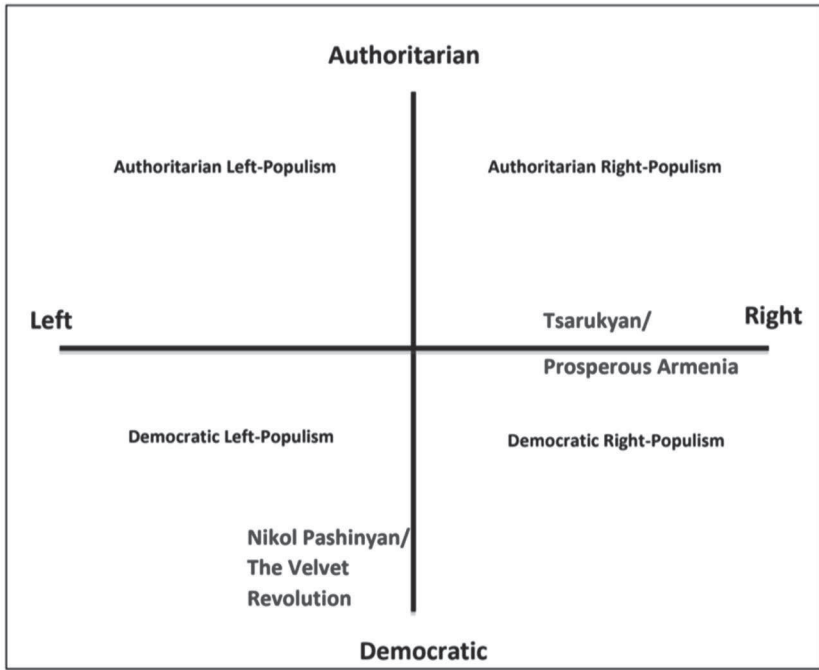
Authoritarian

Authoritarian Left-Populism

Authoritarian Right-Populism

Left

Tsarukyan/
Prosperous Armenia

Right

Democratic Left-Populism

Democratic Right-Populism

Nikol Pashinyan/
The Velvet
Revolution

Democratic